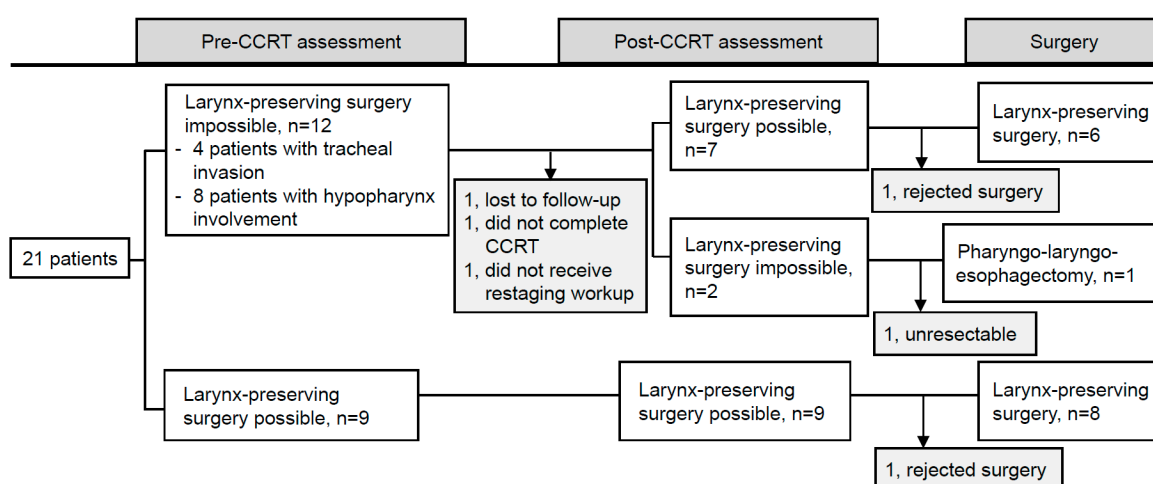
Pre-CCRT assessment

Post-CCRT assessment

Surgery

21 patients

Larynx-preserving surgery impossible, n=12
- 4 patients with tracheal invasion
- 8 patients with hypopharynx involvement

1, lost to follow-up
1, did not complete CCRT
1, did not receive restaging workup

Larynx-preserving surgery possible, n=7

Larynx-preserving surgery, n=6

1, rejected surgery

Larynx-preserving surgery impossible, n=2

Pharyngo-laryngo-esophagectomy, n=1

1, unresectable

Larynx-preserving surgery possible, n=9

Larynx-preserving surgery possible, n=9

Larynx-preserving surgery, n=8

1, rejected surgery